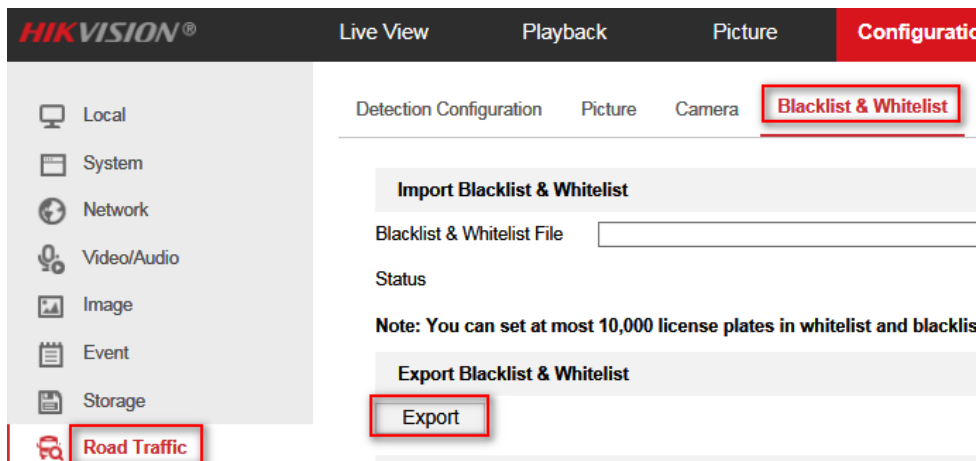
HIKVISION®

Live View

Playback

Picture

Configuratio

Local

System

Network

Video/Audio

Image

Event

Storage

Road Traffic

Detection Configuration

Picture

Camera

Blacklist & Whitelist

Import Blacklist & Whitelist

Blacklist & Whitelist File

Status

Note: You can set at most 10,000 license plates in whitelist and blacklis

Export Blacklist & Whitelist

Export